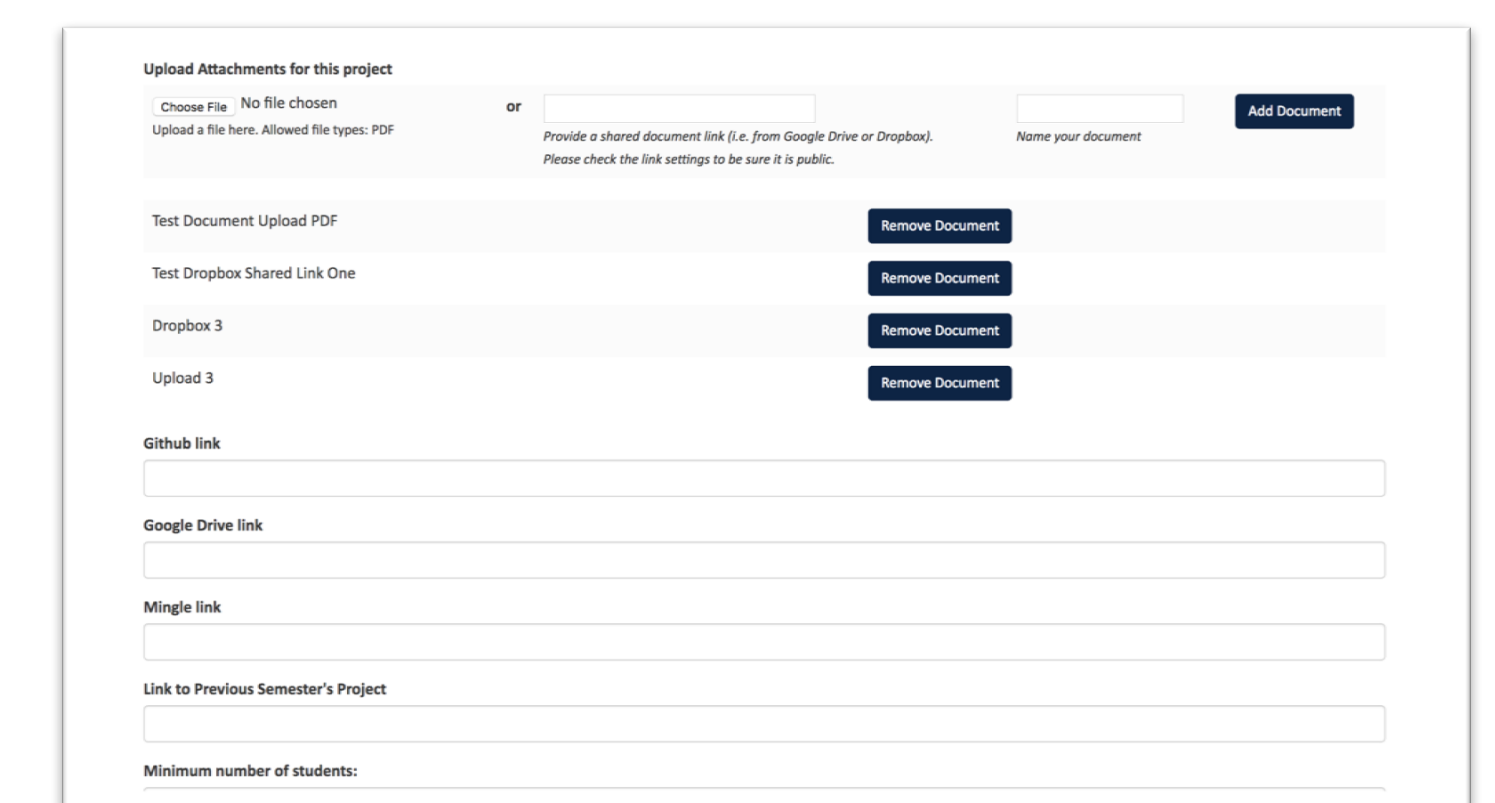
Upload Attachments for this project

Choose File No file chosen
Upload a file here. Allowed file types: PDF

or

Provide a shared document link (i.e. from Google Drive or Dropbox).
Please check the link settings to be sure it is public.

Name your document

Add Document

Test Document Upload PDF
Remove Document

Test Dropbox Shared Link One
Remove Document

Dropbox 3
Remove Document

Upload 3
Remove Document

Github link

Google Drive link

Mingle link

Link to Previous Semester's Project

Minimum number of students: